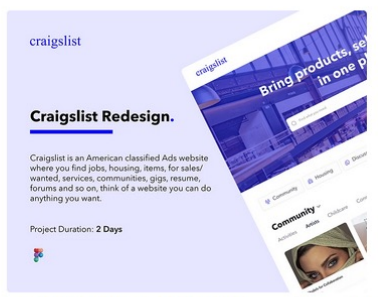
craigslist

Craigslist Redesign.

Craigslist is an American classified Ads website where you find jobs, housing, items, for sales/ wanted, services, communities, gigs, resume, forums and so on, think of a website you can do anything you want.

Project Duration: **2 Days**

craigslist

Bring products, sel
in one p

Community Housing Discu

Community
Activities Artists Childcare